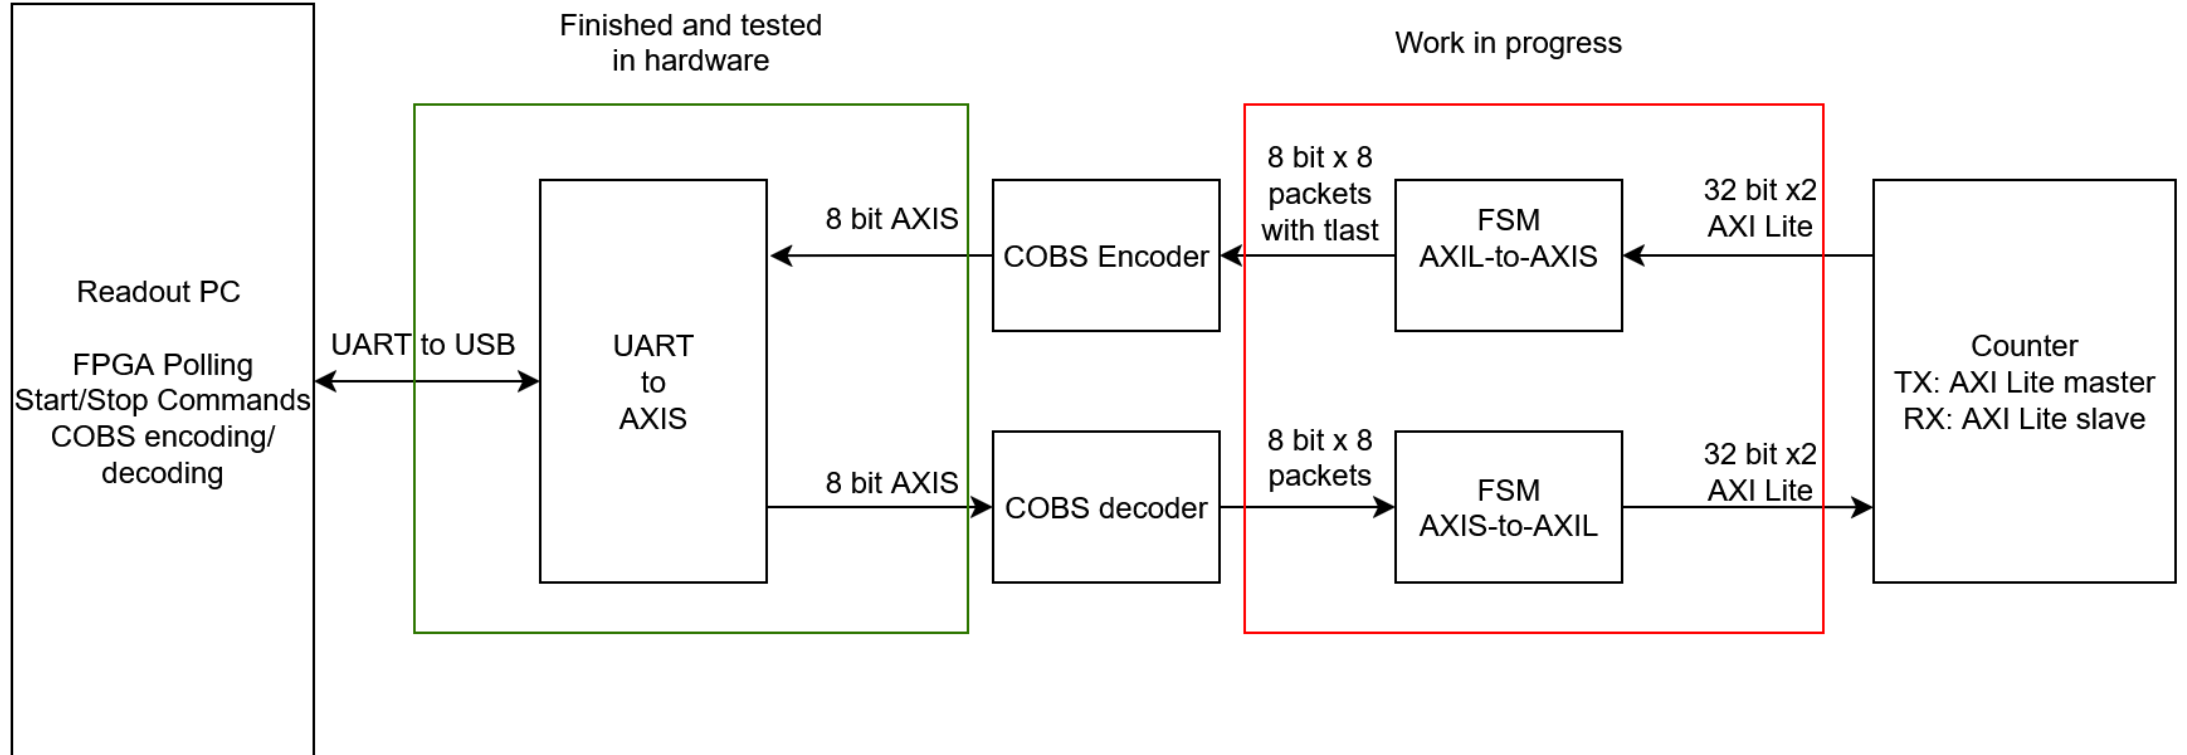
Finished and tested in hardware

Work in progress

Readout PC

FPGA Polling
Start/Stop Commands
COBS encoding/ decoding

UART to USB

UART
to
AXIS

8 bit AXIS

COBS Encoder

8 bit x 8 packets with tlast

FSM
AXIL-to-AXIS

32 bit x2 AXI Lite

Counter
TX: AXI Lite master
RX: AXI Lite slave

8 bit AXIS

COBS decoder

8 bit x 8 packets

FSM
AXIS-to-AXIL

32 bit x2 AXI Lite